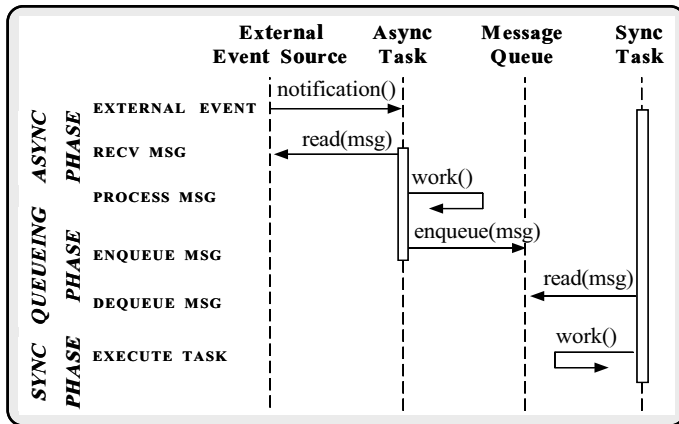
External Event Source

Async Task

Message Queue

Sync Task

ASYNC PHASE

EXTERNAL EVENT

notification()

RECV MSG

read(msg)

PROCESS MSG

work()

QUEUEING PHASE

ENQUEUE MSG

enqueue(msg)

DEQUEUE MSG

read(msg)

SYNC PHASE

EXECUTE TASK

work()